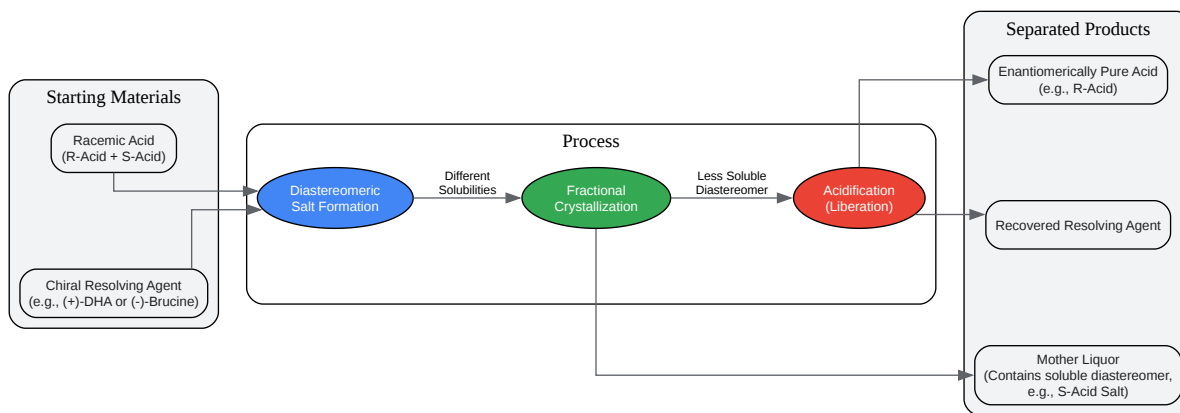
Starting Materials

Racemic Acid
(R-Acid + S-Acid)

Chiral Resolving Agent
(e.g., (+)-DHA or (-)-Brucine)

Process

Diastereomeric
Salt Formation

Different
Solubilities

Fractional
Crystallization

Less Soluble
Diastereomer

Acidification
(Liberation)

Separated Products

Enantiomerically Pure Acid
(e.g., R-Acid)

Recovered Resolving Agent

Mother Liquor
(Contains soluble diastereomer,
e.g., S-Acid Salt)